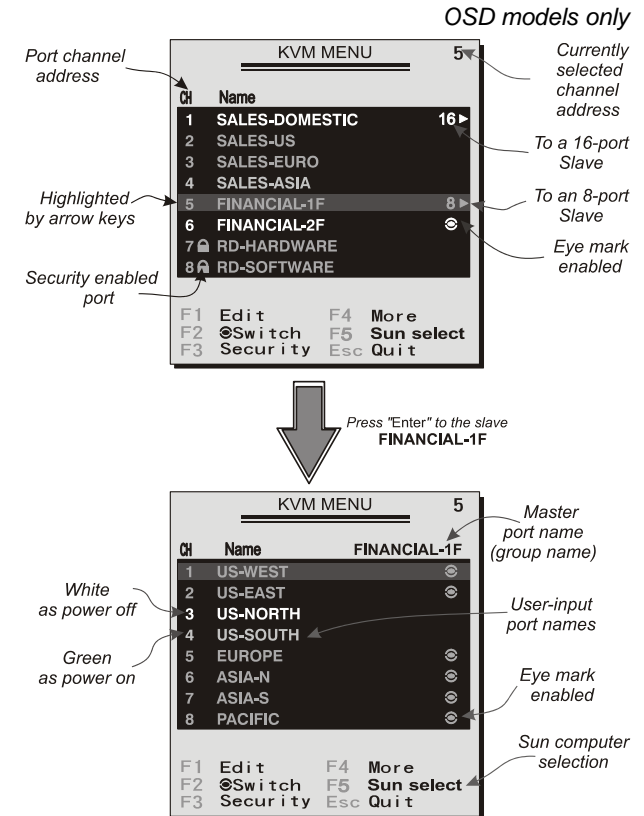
OSD models only

Port channel address

KVM MENU 5

Currently selected channel address

| CH | Name | |
|---|---|---|
| 1 | SALES-DOMESTIC | 16 ▸ |
| 2 | SALES-US | |
| 3 | SALES-EURO | |
| 4 | SALES-ASIA | |
| 5 | FINANCIAL-1F | 8 ▸ |
| 6 | FINANCIAL-2F | ◉ |
| 7 | RD-HARDWARE | |
| 8 | RD-SOFTWARE | |

To a 16-port Slave

Highlighted by arrow keys

To an 8-port Slave

Eye mark enabled

Security enabled port

F1 Edit F4 More
F2 ◉Switch F5 Sun select
F3 Security Esc Quit

Press "Enter" to the slave FINANCIAL-1F

KVM MENU 5

Master port name (group name)

| CH | Name | FINANCIAL-1F |
|---|---|---|
| 1 | US-WEST | ◉ |
| 2 | US-EAST | ◉ |
| 3 | US-NORTH | |
| 4 | US-SOUTH | |
| 5 | EUROPE | ◉ |
| 6 | ASIA-N | ◉ |
| 7 | ASIA-S | ◉ |
| 8 | PACIFIC | ◉ |

White as power off

User-input port names

Green as power on

Eye mark enabled

Sun computer selection

F1 Edit F4 More
F2 ◉Switch F5 Sun select
F3 Security Esc Quit